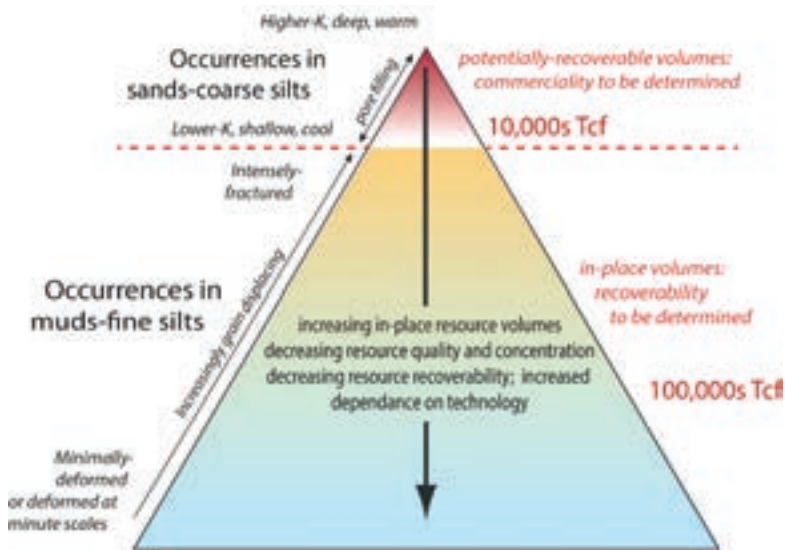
Higher-K, deep, warm

Occurrences in sands-coarse silts

pore filling

Lower-K, shallow, cool

potentially-recoverable volumes: commerciality to be determined

10,000s Tcf

Intensely-fractured

increasingly grain displacing

Occurrences in muds-fine silts

in-place volumes: recoverability to be determined

increasing in-place resource volumes
decreasing resource quality and concentration
decreasing resource recoverability; increased dependance on technology

100,000s Tcf

Minimally-deformed or deformed at minute scales